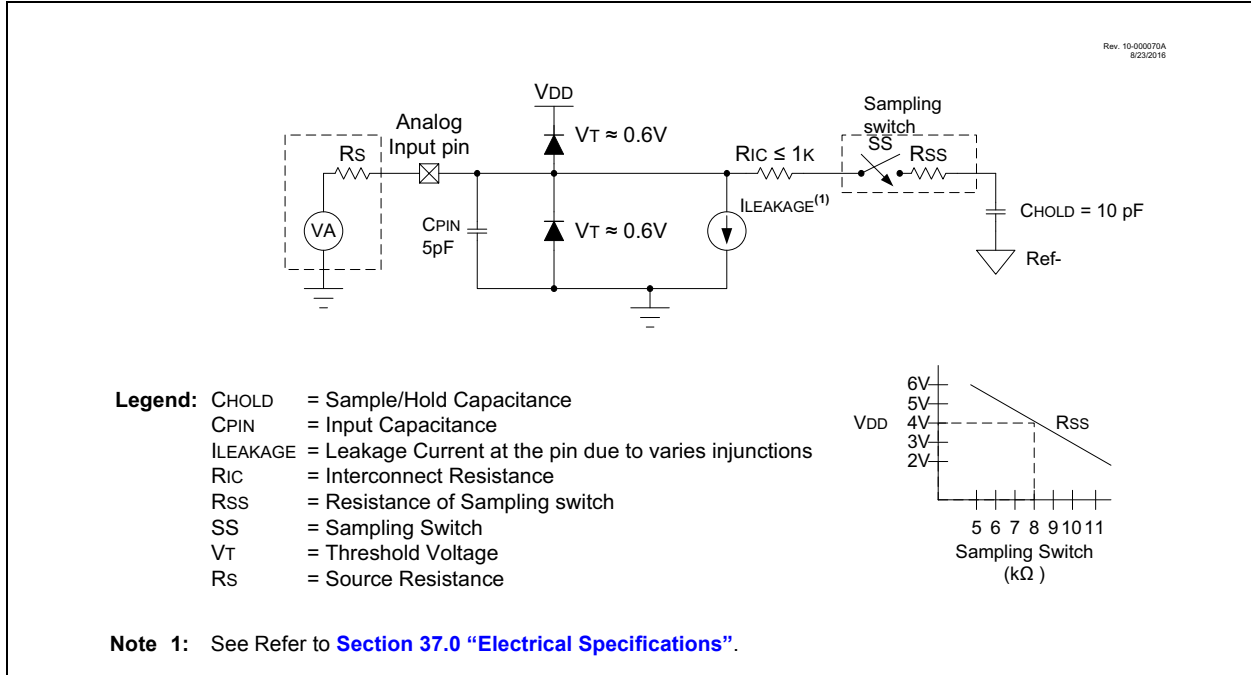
Rev. 10-000070A
8/23/2016

VDD

Analog Input pin

RS

VA

VT ≈ 0.6V

VT ≈ 0.6V

CPIN
5pF

RIC ≤ 1K

ILEAKAGE$^{(1)}$

Sampling switch

SS

RSS

CHOLD = 10 pF

Ref-

Legend: CHOLD = Sample/Hold Capacitance
CPIN = Input Capacitance
ILEAKAGE = Leakage Current at the pin due to varies injunctions
RIC = Interconnect Resistance
RSS = Resistance of Sampling switch
SS = Sampling Switch
VT = Threshold Voltage
RS = Source Resistance

6V
5V
VDD 4V
3V
2V

RSS

5 6 7 8 9 10 11
Sampling Switch
(kΩ )

Note 1: See Refer to Section 37.0 "Electrical Specifications".